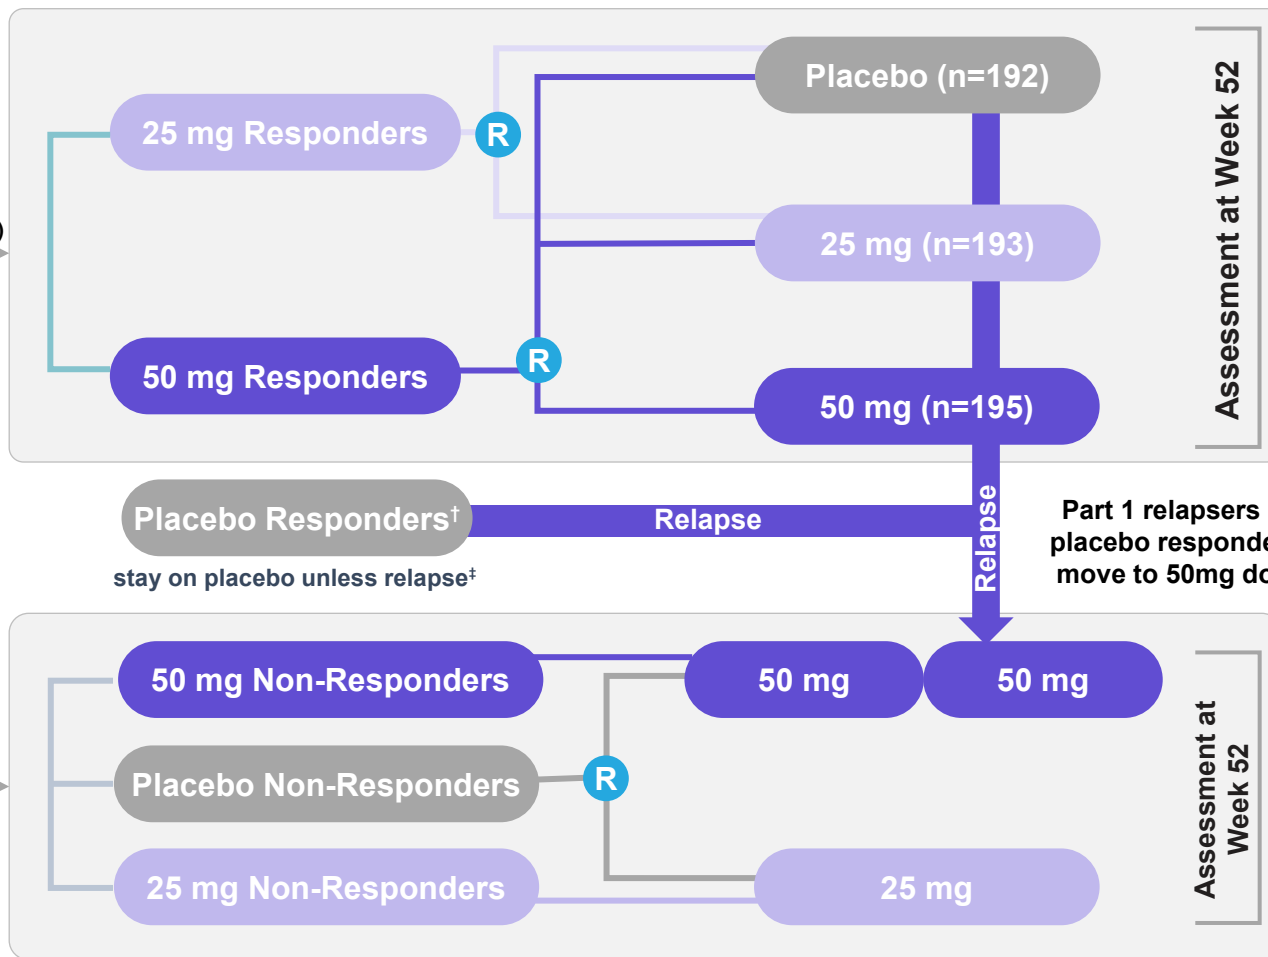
25 mg Responders

R

Placebo (n=192)

25 mg (n=193)

50 mg Responders

R

50 mg (n=195)

Assessment at Week 52

Placebo Responders†

Relapse

stay on placebo unless relapse‡

Relapse

Part 1 relapsers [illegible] placebo responde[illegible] move to 50mg do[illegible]

50 mg Non-Responders

50 mg

50 mg

Placebo Non-Responders

R

25 mg Non-Responders

25 mg

Assessment at Week 52